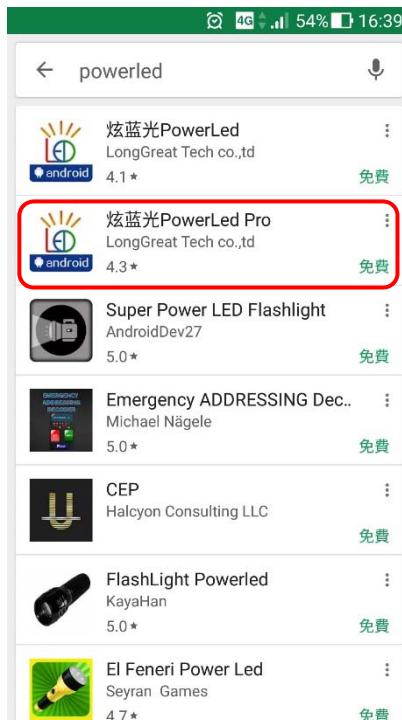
4G 54% 16:39

powerled

LED android
炫蓝光PowerLed
LongGreat Tech co.,td
4.1★
免費

LED android
炫蓝光PowerLed Pro
LongGreat Tech co.,td
4.3★
免費

Super Power LED Flashlight
AndroidDev27
5.0★
免費

EMERGENCY ADDRESSING DECODER
Emergency ADDRESSING Dec..
Michael Nägele
5.0★
免費

CEP
Halcyon Consulting LLC
免費

FlashLight Powerled
KayaHan
5.0★
免費

El Feneri Power Led
Seyran Games
4.7★
免費